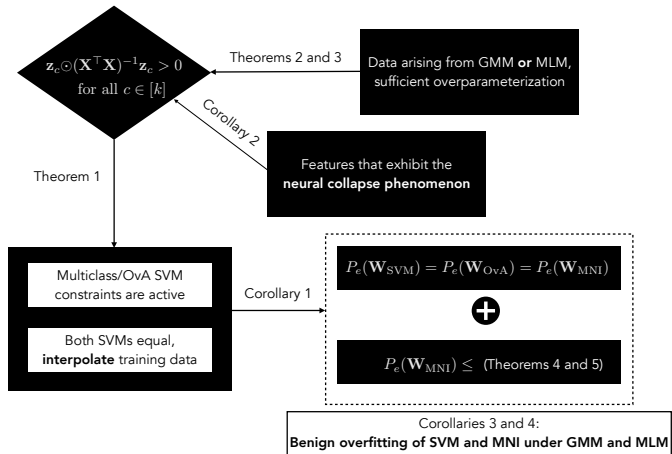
$\mathbf{z}_c \odot (\mathbf{X}^\top \mathbf{X})^{-1} \mathbf{z}_c > 0$
for all $c \in [k]$

Theorems 2 and 3

Data arising from GMM **or** MLM, sufficient overparameterization

Corollary 2

Features that exhibit the **neural collapse phenomenon**

Theorem 1

Multiclass/OvA SVM constraints are active

Both SVMs equal, **interpolate** training data

Corollary 1

$P_e(\mathbf{W}_{\text{SVM}}) = P_e(\mathbf{W}_{\text{OvA}}) = P_e(\mathbf{W}_{\text{MNI}})$

$P_e(\mathbf{W}_{\text{MNI}}) \leq$ (Theorems 4 and 5)

Corollaries 3 and 4:
**Benign overfitting of SVM and MNI under GMM and MLM**